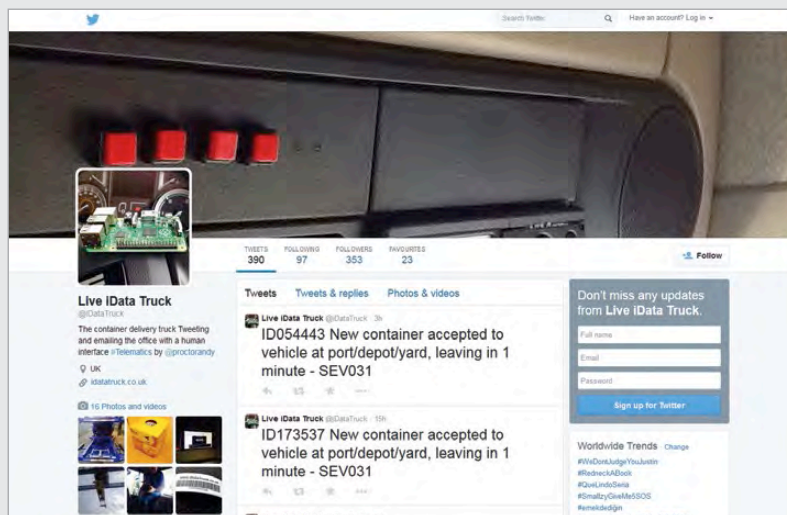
Search Twitter
Have an account? Log in

TWEETS 390
FOLLOWING 97
FOLLOWERS 353
FAVOURITES 23

Follow

Live iData Truck
@iDataTruck
The container delivery truck Tweeting and emailing the office with a human interface #Telematics by @proctorandy
UK
idatatruck.co.uk

16 Photos and videos

Tweets
Tweets & replies
Photos & videos

Live iData Truck @iDataTruck · 3h
ID054443 New container accepted to vehicle at port/depot/yard, leaving in 1 minute - SEV031

Live iData Truck @iDataTruck · 15h
ID173537 New container accepted to vehicle at port/depot/yard, leaving in 1 minute - SEV031

Don't miss any updates from Live iData Truck.
Full name
Email
Password
Sign up for Twitter

Worldwide Trends · Change
#WeDontJudgeYouJustin
#RedneckABook
#QueLindoSeria
#SmallzyGiveMe5SOS
#emekdediğin